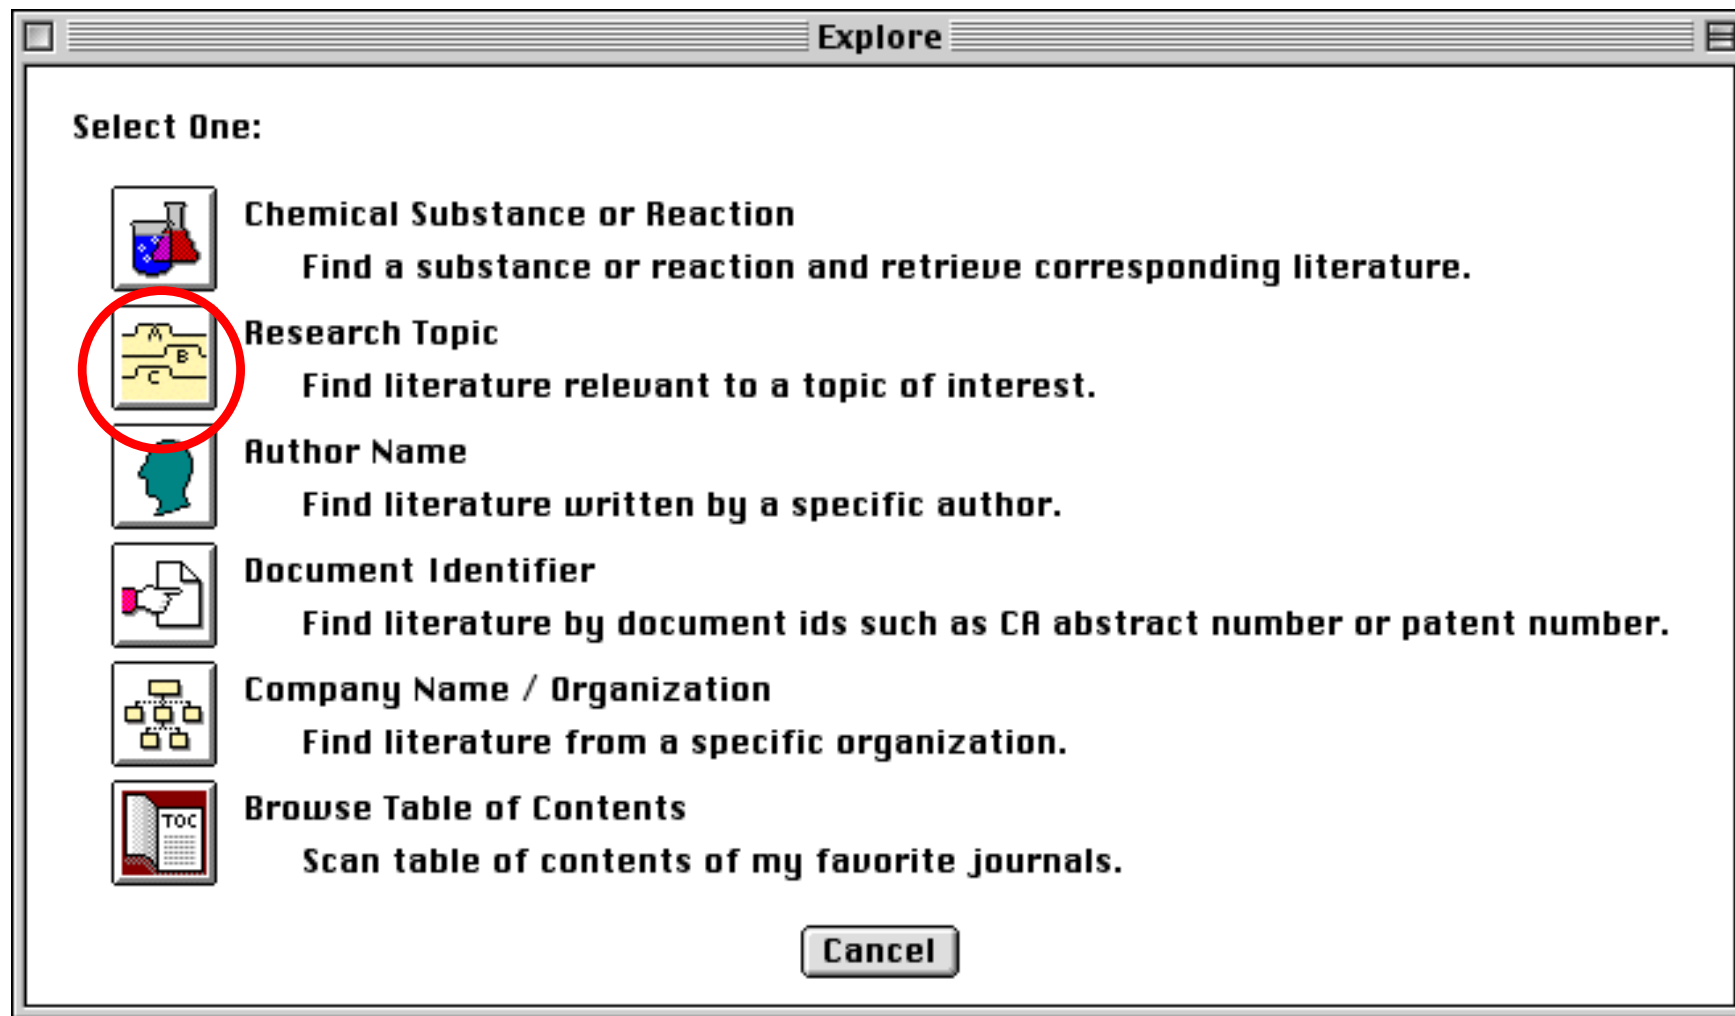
Explore

Select One:

Chemical Substance or Reaction
Find a substance or reaction and retrieve corresponding literature.

A B C

Research Topic
Find literature relevant to a topic of interest.

Author Name
Find literature written by a specific author.

Document Identifier
Find literature by document ids such as CA abstract number or patent number.

Company Name / Organization
Find literature from a specific organization.

TOC

Browse Table of Contents
Scan table of contents of my favorite journals.

Cancel